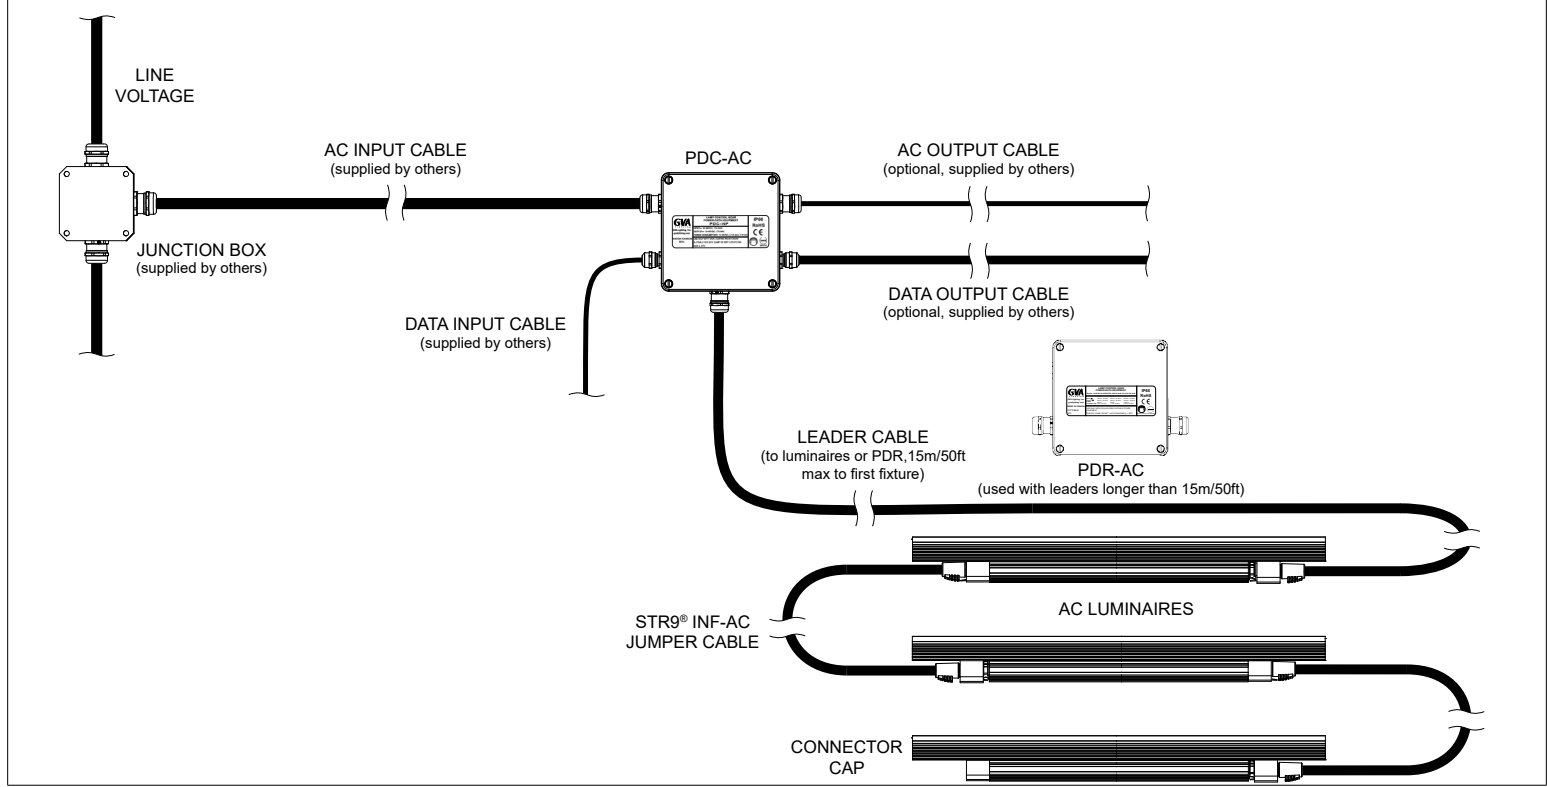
LINE VOLTAGE

AC INPUT CABLE
(supplied by others)

JUNCTION BOX
(supplied by others)

PDC-AC

GVA

AC OUTPUT CABLE
(optional, supplied by others)

DATA OUTPUT CABLE
(optional, supplied by others)

DATA INPUT CABLE
(supplied by others)

GVA

LEADER CABLE
(to luminaires or PDR,15m/50ft max to first fixture)

PDR-AC
(used with leaders longer than 15m/50ft)

STR9® INF-AC JUMPER CABLE

AC LUMINAIRES

CONNECTOR CAP